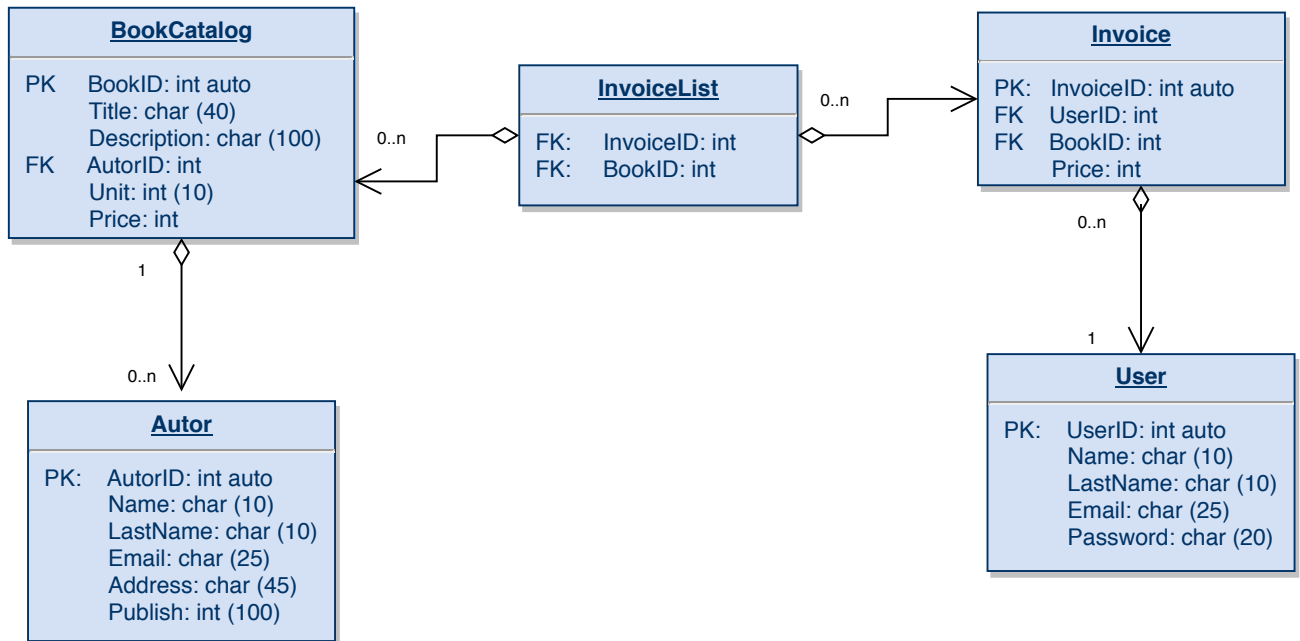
BookCatalog

PK BookID: int auto
Title: char (40)
Description: char (100)
FK AutorID: int
Unit: int (10)
Price: int

0..n

InvoiceList

FK: InvoiceID: int
FK: BookID: int

0..n

Invoice

PK: InvoiceID: int auto
FK UserID: int
FK BookID: int
Price: int

1

0..n

0..n

1

Autor

PK: AutorID: int auto
Name: char (10)
LastName: char (10)
Email: char (25)
Address: char (45)
Publish: int (100)

User

PK: UserID: int auto
Name: char (10)
LastName: char (10)
Email: char (25)
Password: char (20)